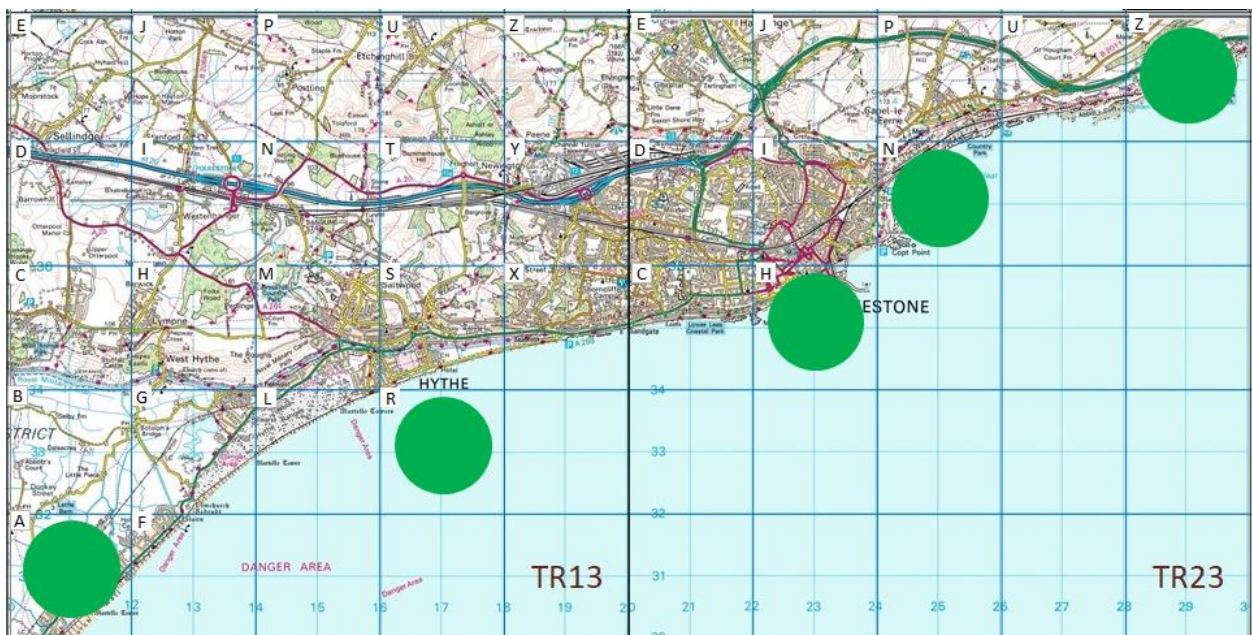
E J P U Z E J P U Z
D I N T Y D I N
C H M S X C H
B G L R
A F

Sellindge
Lympne
West Hythe
HYTHE
ESTONE
Copt Point
Country Park
Danger Area
Martello Tower
DANGER AREA
Danger Area
TR13
TR23

34
33
32
31

12 13 14 15 16 17 18 19 20 21 22 23 24 25 26 27 28 29 3